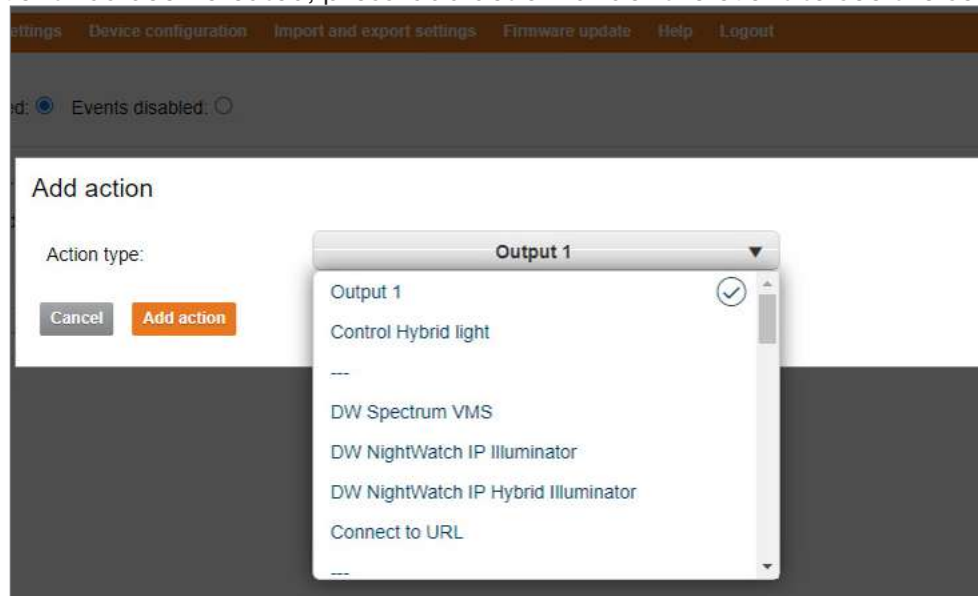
ettings Device configuration Import and export settings Firmware update Help Logout

d: Events disabled:

Add action

Action type: Output 1

Cancel Add action

Output 1
Control Hybrid light
---
DW Spectrum VMS
DW NightWatch IP Illuminator
DW NightWatch IP Hybrid Illuminator
Connect to URL
---